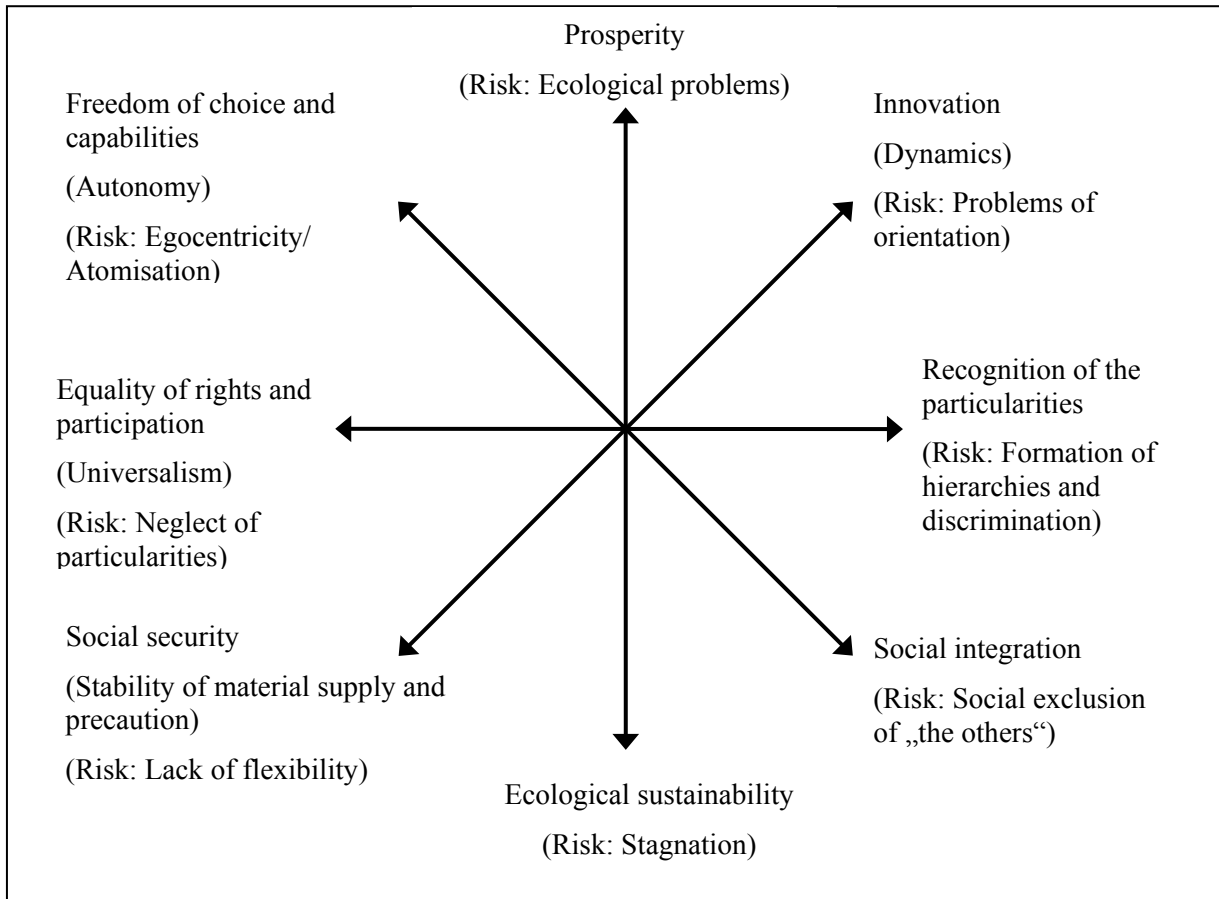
Prosperity

(Risk: Ecological problems)

Freedom of choice and capabilities

(Autonomy)

(Risk: Egocentricity/ Atomisation)

Innovation

(Dynamics)

(Risk: Problems of orientation)

Equality of rights and participation

(Universalism)

(Risk: Neglect of particularities)

Recognition of the particularities

(Risk: Formation of hierarchies and discrimination)

Social security

(Stability of material supply and precaution)

(Risk: Lack of flexibility)

Social integration

(Risk: Social exclusion of „the others“)

Ecological sustainability

(Risk: Stagnation)